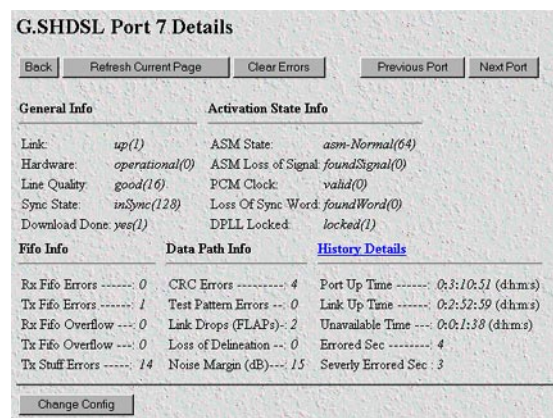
G.SHDSL Port 7 Details

Back
Refresh Current Page
Clear Errors
Previous Port
Next Port

General Info

Link: up(1)
Hardware: operational(0)
Line Quality: good(16)
Sync State: inSync(128)
Download Done: yes(1)

Activation State Info

ASM State: asm-Normal(64)
ASM Loss of Signal: foundSignal(0)
PCM Clock: valid(0)
Loss Of Sync Word: foundWord(0)
DPLL Locked: locked(1)

Fifo Info

Rx Fifo Errors -------: 0
Tx Fifo Errors -------: 1
Rx Fifo Overflow ---: 0
Tx Fifo Overflow ---: 0
Tx Stuff Errors ------: 14

Data Path Info

CRC Errors -----------: 4
Test Pattern Errors --: 0
Link Drops (FLAPs)-: 2
Loss of Delineation --: 0
Noise Margin (dB)---: 15

History Details

Port Up Time ------: 0:3:10:51 (d:h:m:s)
Link Up Time ------: 0:2:52:59 (d:h:m:s)
Unavailable Time ---: 0:0:1:38 (d:h:m:s)
Errored Sec --------: 4
Severly Errored Sec : 3

Change Config